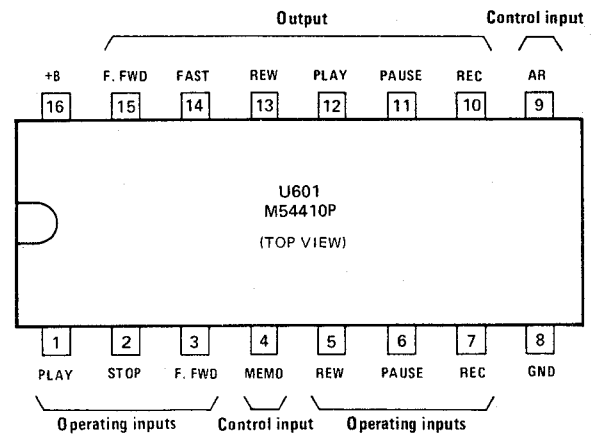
Output

Control input

+B 16
F. FWD 15
FAST 14
REW 13
PLAY 12
PAUSE 11
REC 10
AR 9

U601
M54410P
(TOP VIEW)

1 PLAY
2 STOP
3 F. FWD
4 MEMO
5 REW
6 PAUSE
7 REC
8 GND

Operating inputs

Control input

Operating inputs